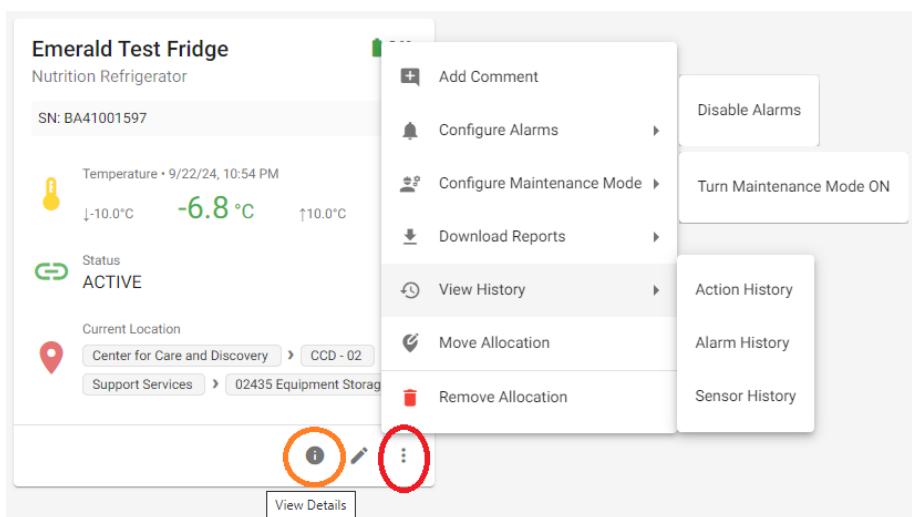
Emerald Test Fridge

Nutrition Refrigerator

SN: BA41001597

Temperature • 9/22/24, 10:54 PM

↓-10.0°C -6.8 °C ↑10.0°C

Status

ACTIVE

Current Location

Center for Care and Discovery › CCD - 02

Support Services › 02435 Equipment Storag

View Details

Add Comment

Configure Alarms

Configure Maintenance Mode

Download Reports

View History

Move Allocation

Remove Allocation

Disable Alarms

Turn Maintenance Mode ON

Action History

Alarm History

Sensor History